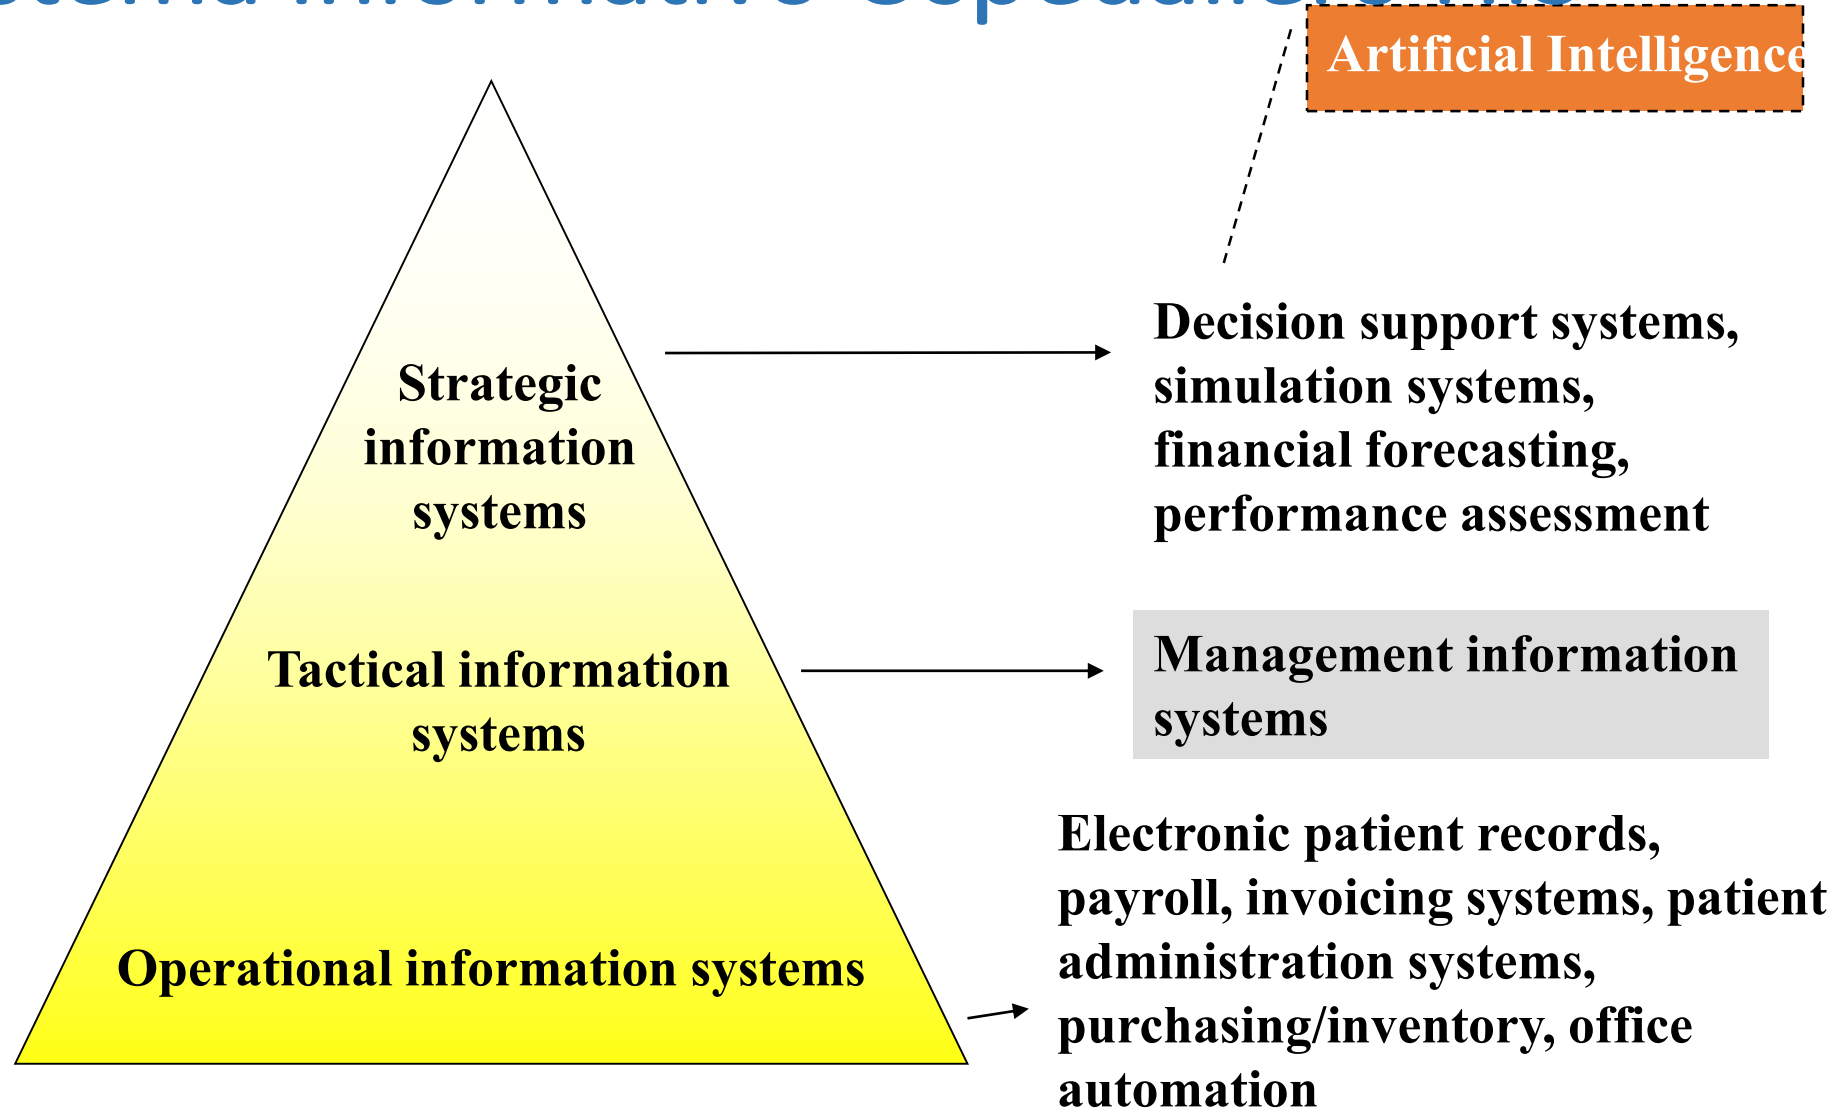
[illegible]

Artificial Intelligence

Strategic information systems

Tactical information systems

Operational information systems

Decision support systems, simulation systems, financial forecasting, performance assessment

Management information systems

Electronic patient records, payroll, invoicing systems, patient administration systems, purchasing/inventory, office automation